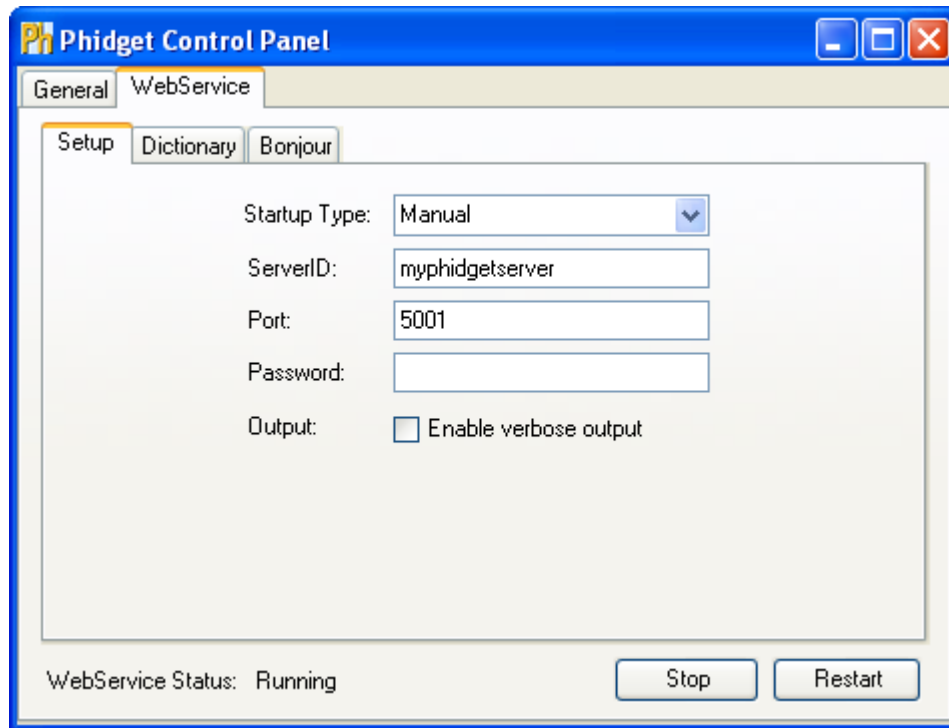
Ph Phidget Control Panel

General WebService

Setup Dictionary Bonjour

Startup Type: Manual

ServerID: myphidgetserver

Port: 5001

Password:

Output: Enable verbose output

WebService Status: Running

Stop Restart